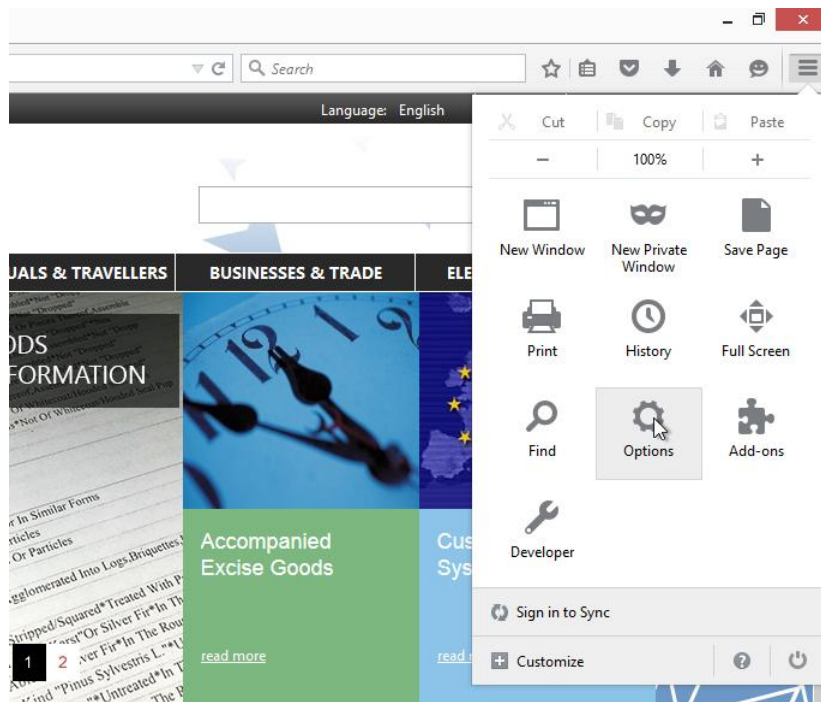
Search

Language: English

Cut Copy Paste

– 100% +

New Window

New Private Window

Save Page

Print

History

Full Screen

Find

Options

Add-ons

Developer

Sign in to Sync

Customize

UALS & TRAVELLERS

BUSINESSES & TRADE

ELE

ODS
FORMATION

Accompanied Excise Goods

read more

Cus
Sys

read

1 2